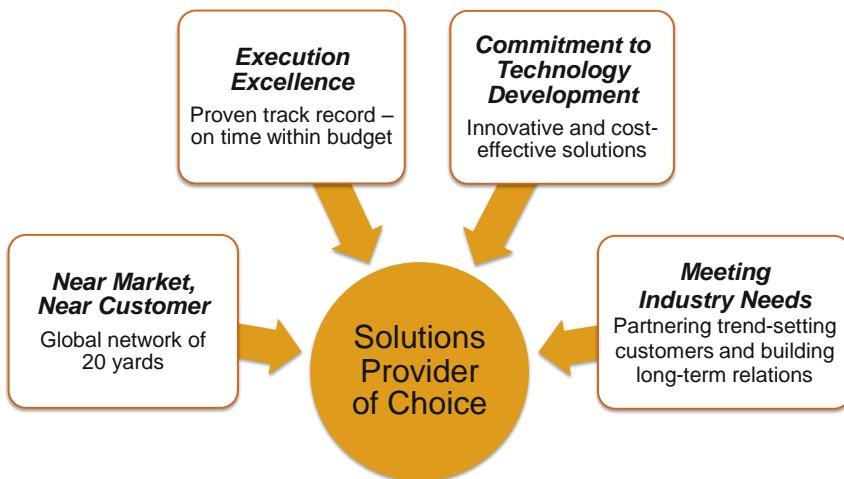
Execution Excellence

Proven track record – on time within budget

Commitment to Technology Development

Innovative and cost-effective solutions

Near Market, Near Customer

Global network of 20 yards

Solutions Provider of Choice

Meeting Industry Needs

Partnering trend-setting customers and building long-term relations